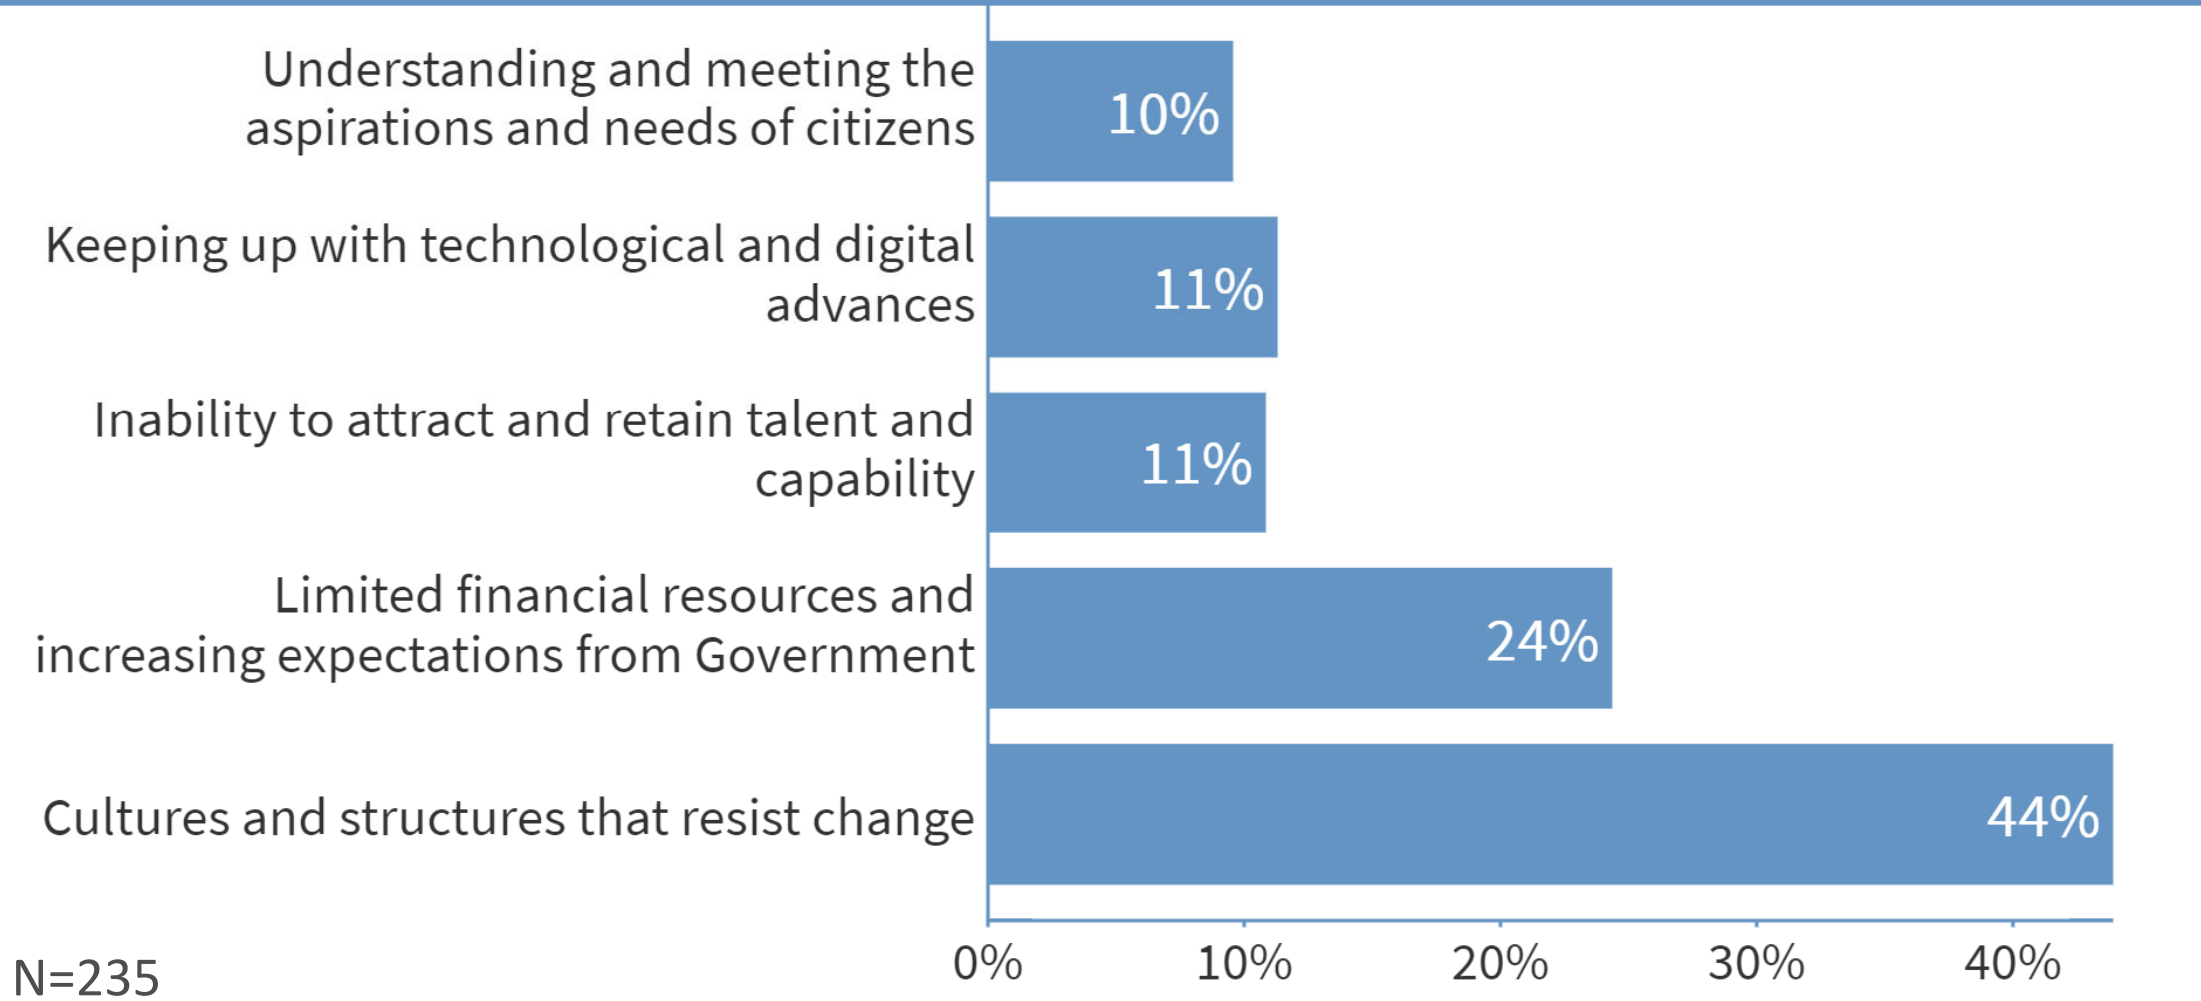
Understanding and meeting the aspirations and needs of citizens
10%

Keeping up with technological and digital advances
11%

Inability to attract and retain talent and capability
11%

Limited financial resources and increasing expectations from Government
24%

Cultures and structures that resist change
44%

0%
10%
20%
30%
40%

N=235